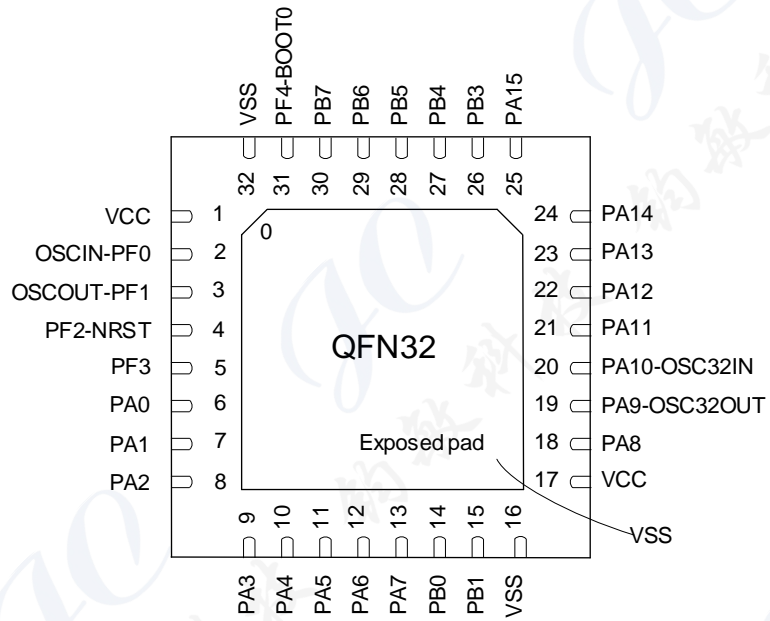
VSS
PF4-BOOT0
PB7
PB6
PB5
PB4
PB3
PA15

32
31
30
29
28
27
26
25

VCC 1
OSCIN-PF0 2
OSCOUT-PF1 3
PF2-NRST 4
PF3 5
PA0 6
PA1 7
PA2 8

0

QFN32

Exposed pad

24 PA14
23 PA13
22 PA12
21 PA11
20 PA10-OSC32IN
19 PA9-OSC32OUT
18 PA8
17 VCC

VSS

9
10
11
12
13
14
15
16

PA3
PA4
PA5
PA6
PA7
PB0
PB1
VSS